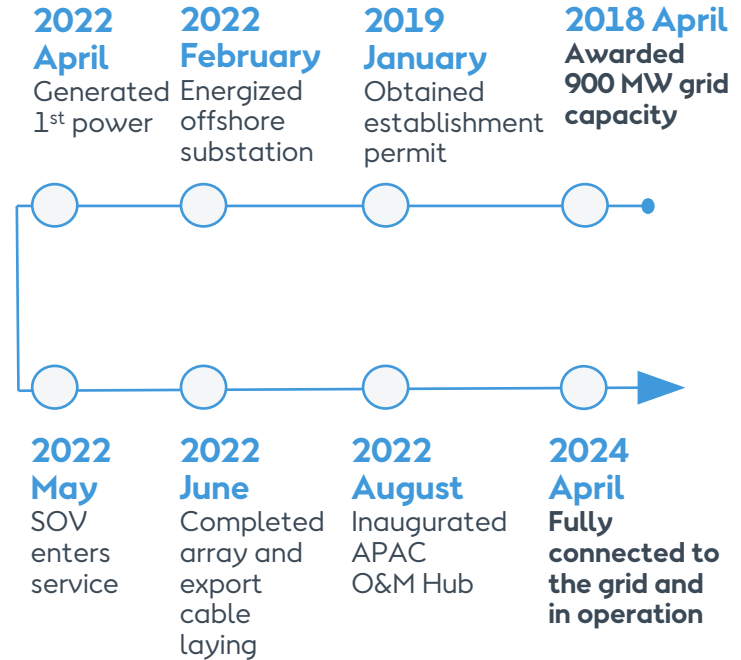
2022 April
Generated 1$^{st}$ power

2022 February
Energized offshore substation

2019 January
Obtained establishment permit

2018 April
Awarded 900 MW grid capacity

2022 May
SOV enters service

2022 June
Completed array and export cable laying

2022 August
Inaugurated APAC O&M Hub

2024 April
Fully connected to the grid and in operation